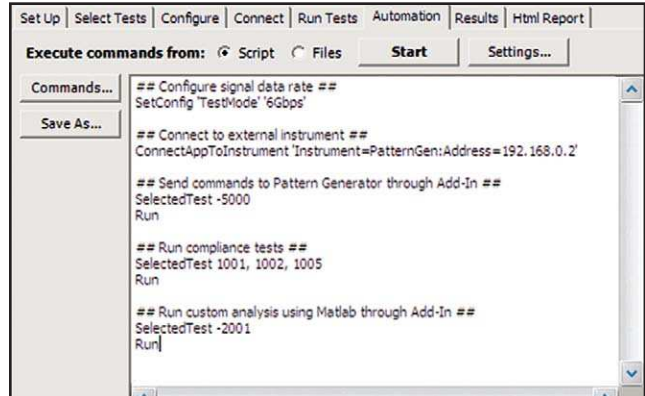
Set Up | Select Tests | Configure | Connect | Run Tests | Automation | Results | Html Report

Execute commands from: Script Files Start Settings...

Commands...

Save As...

## Configure signal data rate ##
SetConfig 'TestMode' '6Gbps'

## Connect to external instrument ##
ConnectAppToInstrument 'Instrument=PatternGen:Address=192.168.0.2'

## Send commands to Pattern Generator through Add-In ##
SelectedTest -5000
Run

## Run compliance tests ##
SelectedTest 1001, 1002, 1005
Run

## Run custom analysis using Matlab through Add-In ##
SelectedTest -2001
Run